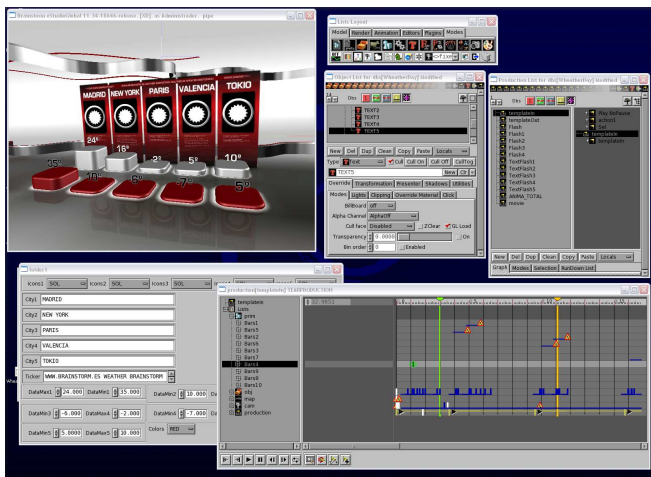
MADRID
NEW YORK
PARIS
VALENCIA
TOKIO
24°
16°
35°
10°
2°
6°
5°
7°
10°
5°

Lists Layout
Model Render Animation Editors Plugins Modes

Object List
TEXT2
TEXT3
TEXT4
TEXT5
New Del Dup Clean Copy Paste Locals
Type Text Cull Cull On Cull Off Cullfog
TEXT5 New
Overview Transformation Presenter Shadows Utilities
Modes Lights Clipping Override Material Click
Billboard off
Alpha Channel AlphaOff
Cull face Disabled ZClear GL Load
Transparency 0.0000
Bin order 0 Enabled

Production List
template
templateList
Flash
Flash1
Flash2
Flash3
Flash4
TextFlash1
TextFlash2
TextFlash3
TextFlash4
TextFlash5
ANIMA_TOTAL
movie
template
action1
template
New Del Dup Clean Copy Paste Locals
Graph Modes Selection RunDown List

Icons1 SOL Icons2 SOL Icons3 SOL
City1 MADRID
City2 NEW YORK
City3 PARIS
City4 VALENCIA
City5 TOKIO
Ticker WWW.BRAINSTORM.ES WEATHER BRAINSTORM
DataMax1 24.000 DataMin1 35.000 DataMin2 10.000
DataMin3 -6.000 DataMax4 -2.000 DataMin4 -7.000
DataMin5 5.0000 DataMax5 10.000 Colors RED

template
Lists
prim
Bars1
Bars5
Bars2
Bars6
Bars3
Bars7
Bars4
Bars8
Bars9
Bars10
obj
map
cam
production